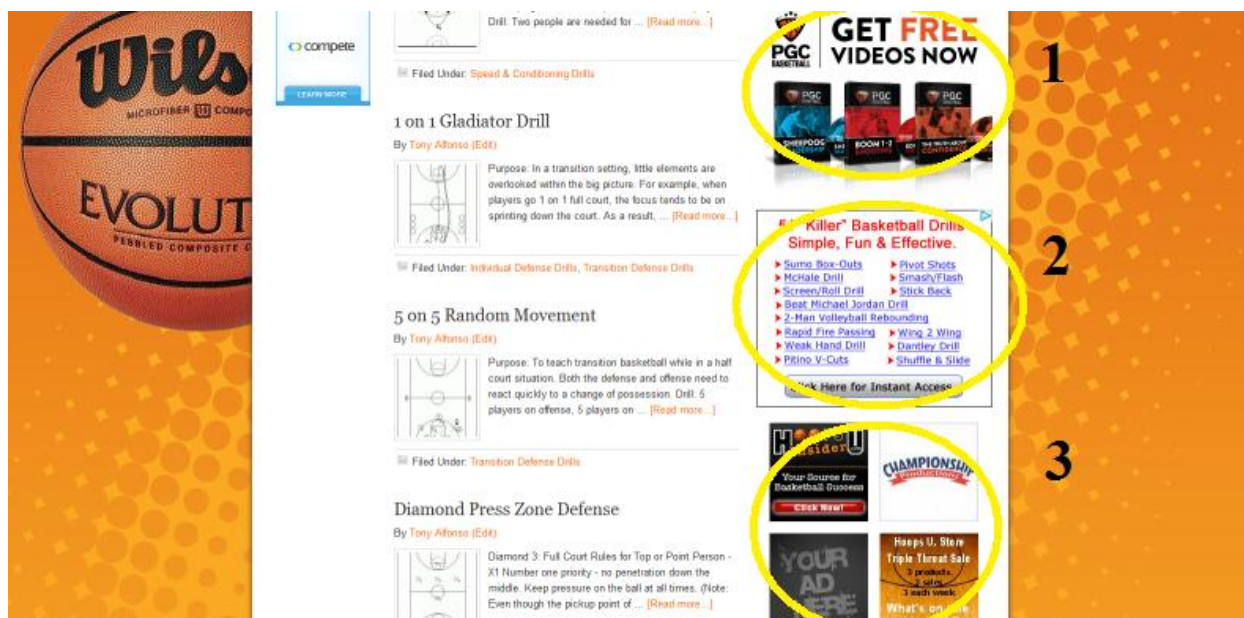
Wils
MICROFIBER COMPO
EVOLUT
PEBBLED COMPOSITE

compete
LEARN MORE

Drill: Two people are needed for ... [Read more...]

Filed Under: Speed & Conditioning Drills

1 on 1 Gladiator Drill

By Tony Alfonso (Edit)

Purpose: In a transition setting, little elements are overlooked within the big picture. For example, when players go 1 on 1 full court, the focus tends to be on sprinting down the court. As a result, ... [Read more...]

Filed Under: Individual Defense Drills, Transition Defense Drills

5 on 5 Random Movement

By Tony Alfonso (Edit)

Purpose: To teach transition basketball while in a half court situation. Both the defense and offense need to react quickly to a change of possession. Drill: 5 players on offense, 5 players on ... [Read more...]

Filed Under: Transition Defense Drills

Diamond Press Zone Defense

By Tony Alfonso (Edit)

Diamond 3: Full Court Rules for Top or Point Person - X1 Number one priority - no penetration down the middle. Keep pressure on the ball at all times. (Note: Even though the pickup point of ... [Read more...]

PGC BASKETBALL GET FREE VIDEOS NOW

1

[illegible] "Killer" Basketball Drills Simple, Fun & Effective.
Sumo Box-Outs
Pivot Shots
McHale Drill
Smash/Flash
Screen/Roll Drill
Stick Back
Beat Michael Jordan Drill
2-Man Volleyball Rebounding
Rapid Fire Passing
Wing 2 Wing
Weak Hand Drill
Dantley Drill
Pitino V-Cuts
Shuffle & Slide
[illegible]ick Here for Instant Access

2

Hoops Insider
Your Source for Basketball Success
Click Now!

CHAMPIONSHIP Productions

YOUR AD HERE

Hoops U. Store
Triple Threat Sale
3 products
3 sites
3 each week
What's on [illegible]

3